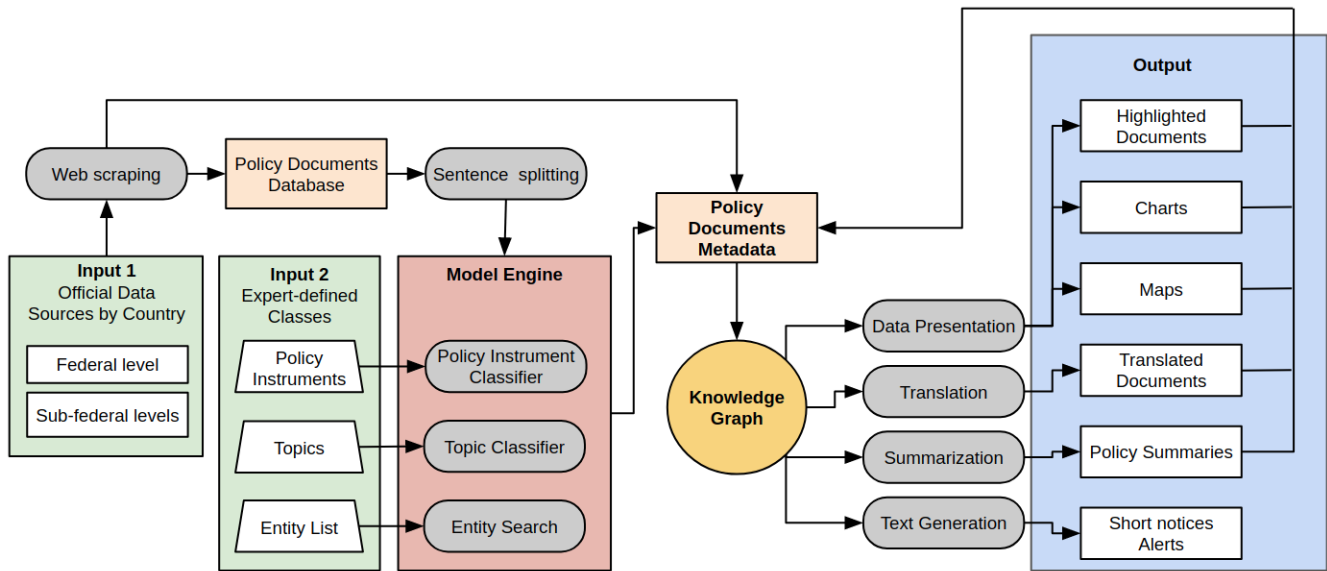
Web scraping

Policy Documents Database

Sentence splitting

Policy Documents Metadata

Output

Highlighted Documents

Charts

Maps

Translated Documents

Policy Summaries

Short notices Alerts

Input 1
Official Data Sources by Country

Federal level

Sub-federal levels

Input 2
Expert-defined Classes

Policy Instruments

Topics

Entity List

Model Engine

Policy Instrument Classifier

Topic Classifier

Entity Search

Knowledge Graph

Data Presentation

Translation

Summarization

Text Generation